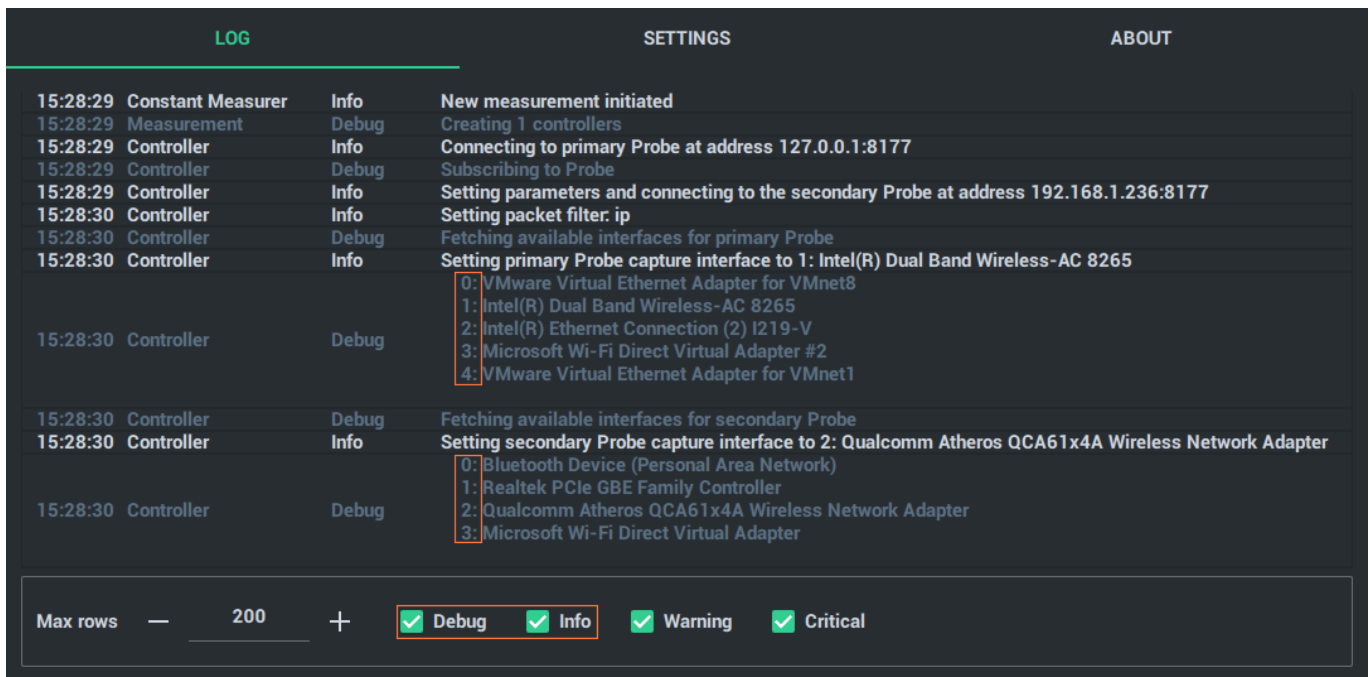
LOG SETTINGS ABOUT

| | | | |
|---|---|---|---|
| 15:28:29 | Constant Measurer | Info | New measurement initiated |
| 15:28:29 | Measurement | Debug | Creating 1 controllers |
| 15:28:29 | Controller | Info | Connecting to primary Probe at address 127.0.0.1:8177 |
| 15:28:29 | Controller | Debug | Subscribing to Probe |
| 15:28:29 | Controller | Info | Setting parameters and connecting to the secondary Probe at address 192.168.1.236:8177 |
| 15:28:30 | Controller | Info | Setting packet filter: ip |
| 15:28:30 | Controller | Debug | Fetching available interfaces for primary Probe |
| 15:28:30 | Controller | Info | Setting primary Probe capture interface to 1: Intel(R) Dual Band Wireless-AC 8265 |
| 15:28:30 | Controller | Debug | 0: VMware Virtual Ethernet Adapter for VMnet8<br>1: Intel(R) Dual Band Wireless-AC 8265<br>2: Intel(R) Ethernet Connection (2) I219-V<br>3: Microsoft Wi-Fi Direct Virtual Adapter #2<br>4: VMware Virtual Ethernet Adapter for VMnet1 |
| 15:28:30 | Controller | Debug | Fetching available interfaces for secondary Probe |
| 15:28:30 | Controller | Info | Setting secondary Probe capture interface to 2: Qualcomm Atheros QCA61x4A Wireless Network Adapter |
| 15:28:30 | Controller | Debug | 0: Bluetooth Device (Personal Area Network)<br>1: Realtek PCIe GBE Family Controller<br>2: Qualcomm Atheros QCA61x4A Wireless Network Adapter<br>3: Microsoft Wi-Fi Direct Virtual Adapter |

Max rows — 200 + Debug Info Warning Critical